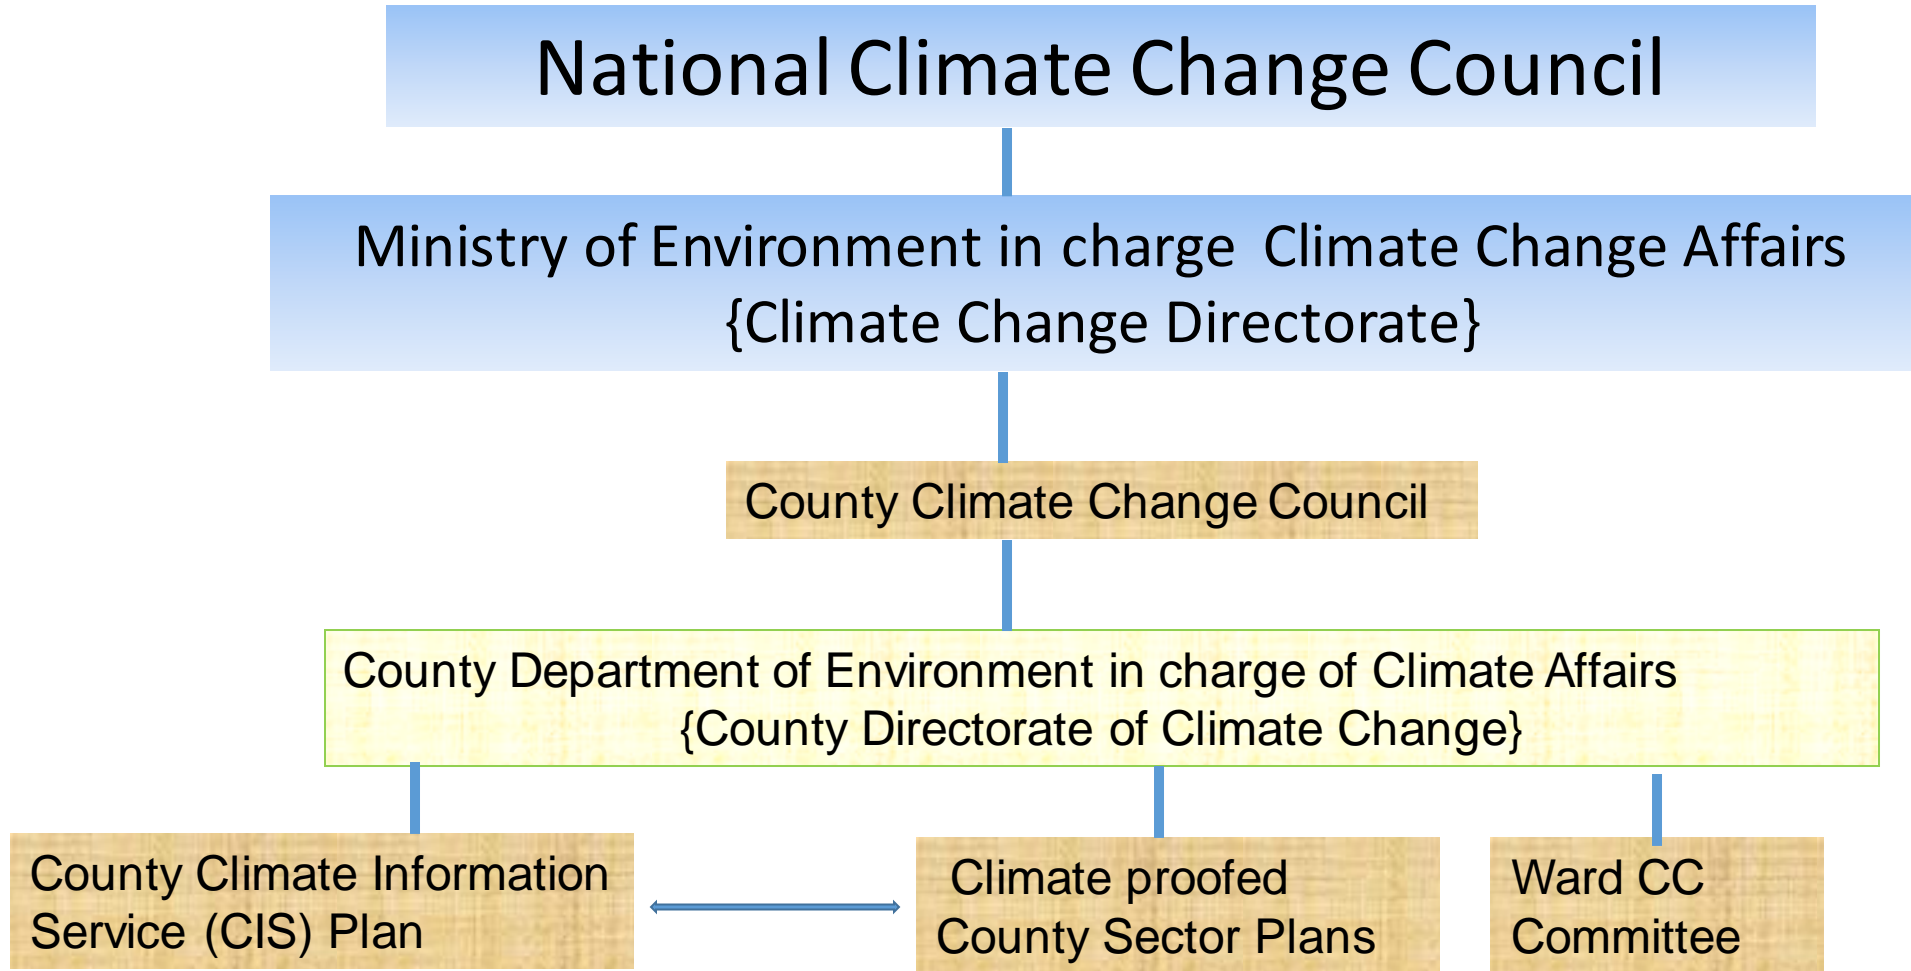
National Climate Change Council

Ministry of Environment in charge Climate Change Affairs {Climate Change Directorate}

County Climate Change Council

County Department of Environment in charge of Climate Affairs {County Directorate of Climate Change}

County Climate Information Service (CIS) Plan

Climate proofed County Sector Plans

Ward CC Committee